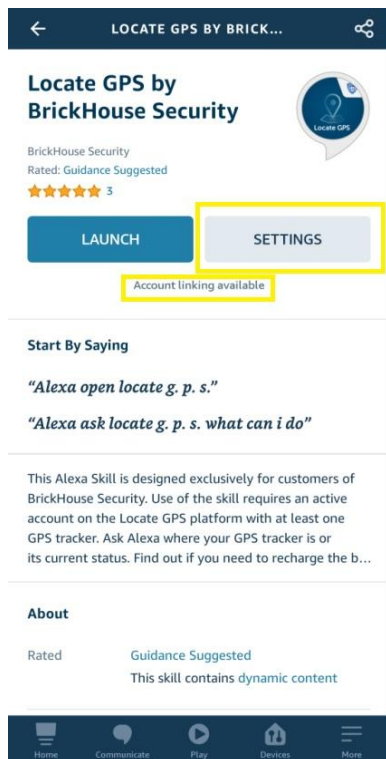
LOCATE GPS BY BRICK...

Locate GPS by BrickHouse Security

Locate GPS

BrickHouse Security
Rated: Guidance Suggested
3

LAUNCH

SETTINGS

Account linking available

Start By Saying

"Alexa open locate g. p. s."

"Alexa ask locate g. p. s. what can i do"

This Alexa Skill is designed exclusively for customers of BrickHouse Security. Use of the skill requires an active account on the Locate GPS platform with at least one GPS tracker. Ask Alexa where your GPS tracker is or its current status. Find out if you need to recharge the b...

About

Rated Guidance Suggested
This skill contains dynamic content

Home Communicate Play Devices More